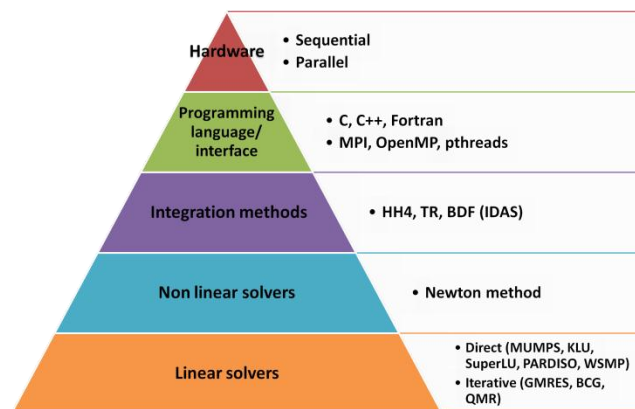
Hardware

• Sequential
• Parallel

Programming language/ interface

• C, C++, Fortran
• MPI, OpenMP, pthreads

Integration methods

• HH4, TR, BDF (IDAS)

Non linear solvers

• Newton method

Linear solvers

• Direct (MUMPS, KLU, SuperLU, PARDISO, WSMP)
• Iterative (GMRES, BCG, QMR)